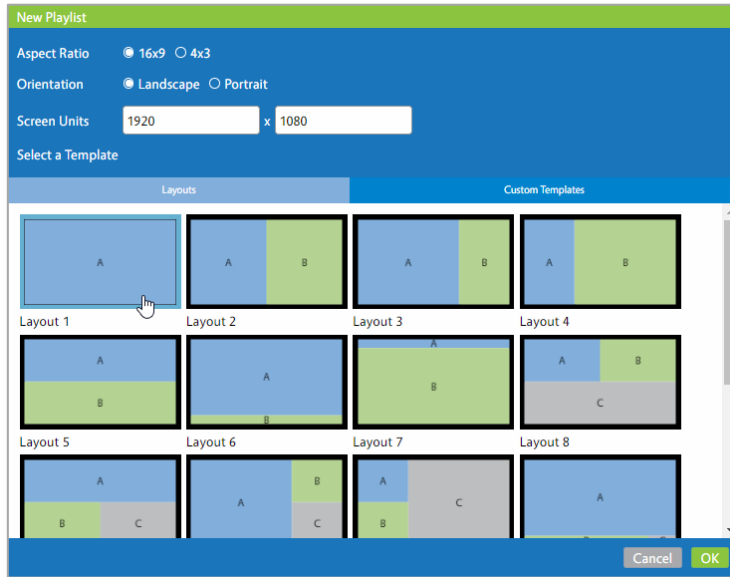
New Playlist

Aspect Ratio 16x9 4x3

Orientation Landscape Portrait

Screen Units 1920 x 1080

Select a Template

Layouts | Custom Templates

A
Layout 1

A B
Layout 2

A B
Layout 3

A B
Layout 4

A B
Layout 5

A B
Layout 6

A B
Layout 7

A B C
Layout 8

A B C

A B C

A B C

A

Cancel OK